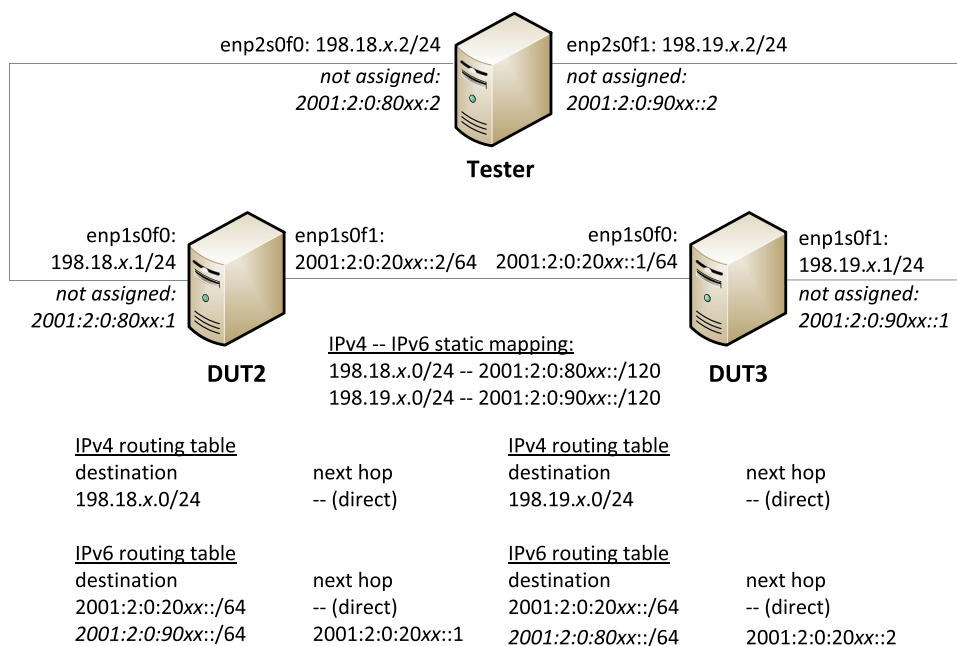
enp2s0f0: 198.18.x.2/24
not assigned:
2001:2:0:80xx::2

enp2s0f1: 198.19.x.2/24
not assigned:
2001:2:0:90xx::2

Tester

enp1s0f0:
198.18.x.1/24
not assigned:
2001:2:0:80xx::1

enp1s0f1:
2001:2:0:20xx::2/64

DUT2

enp1s0f0:
2001:2:0:20xx::1/64

enp1s0f1:
198.19.x.1/24
not assigned:
2001:2:0:90xx::1

DUT3

IPv4 -- IPv6 static mapping:
198.18.x.0/24 -- 2001:2:0:80xx::/120
198.19.x.0/24 -- 2001:2:0:90xx::/120

IPv4 routing table
| destination | next hop |
|---|---|
| 198.18.x.0/24 | -- (direct) |

IPv6 routing table
| destination | next hop |
|---|---|
| 2001:2:0:20xx::/64 | -- (direct) |
| 2001:2:0:90xx::/64 | 2001:2:0:20xx::1 |

IPv4 routing table
| destination | next hop |
|---|---|
| 198.19.x.0/24 | -- (direct) |

IPv6 routing table
| destination | next hop |
|---|---|
| 2001:2:0:20xx::/64 | -- (direct) |
| 2001:2:0:80xx::/64 | 2001:2:0:20xx::2 |